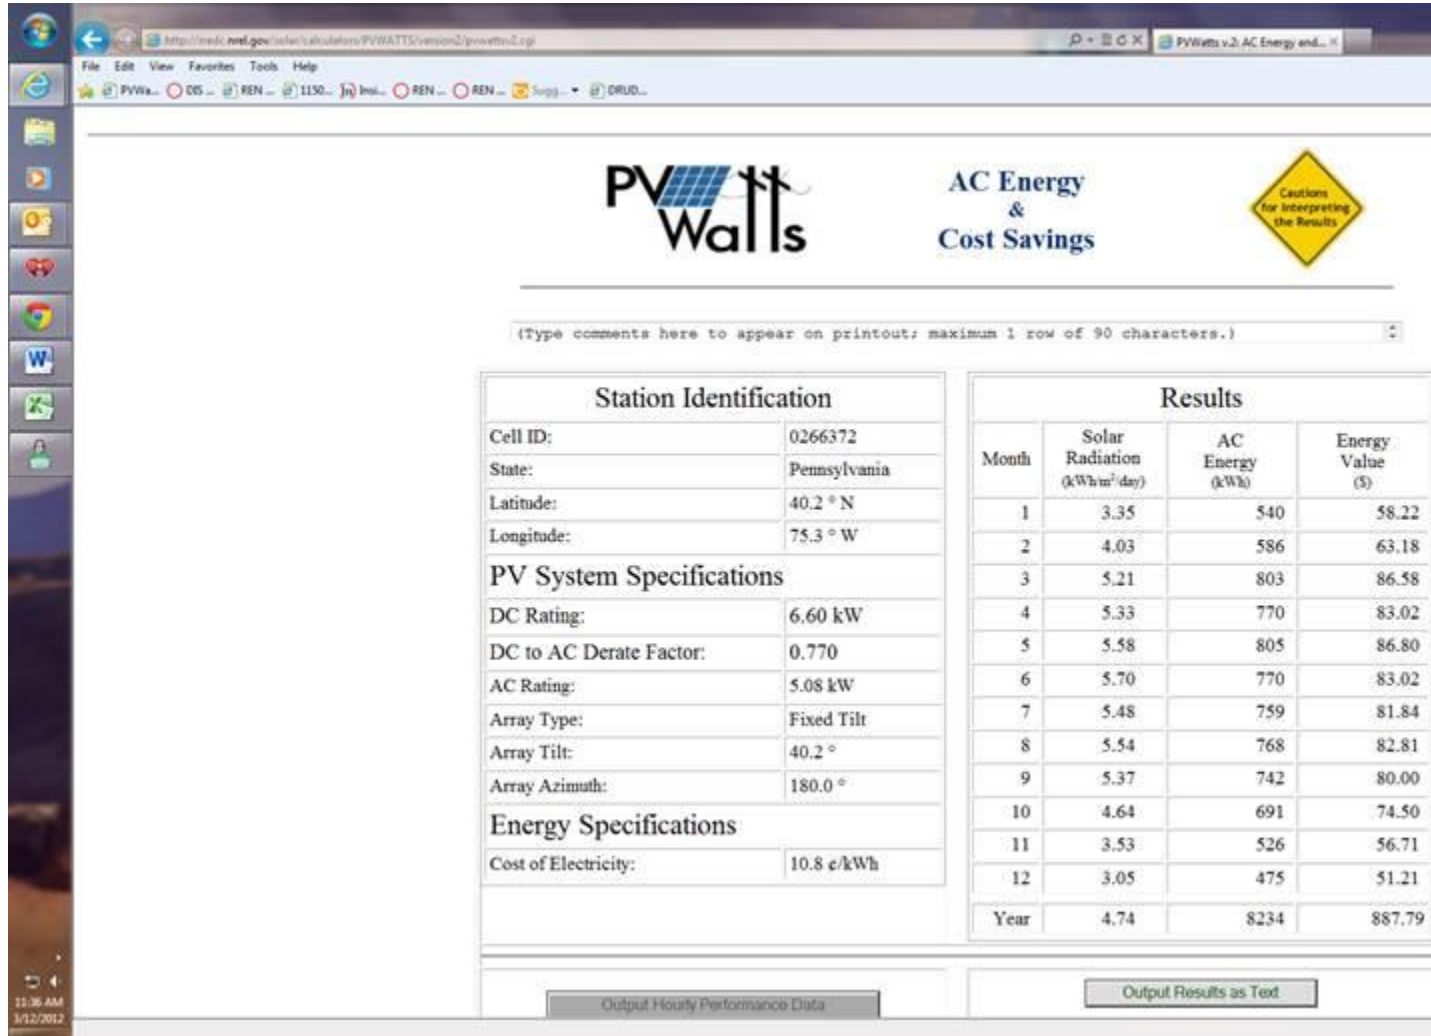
http://rredc.nrel.gov/solar/calculators/PVWATTS/version2/pvwattsv2.cgi

PVWatts v.2: AC Energy and... ×

File Edit View Favorites Tools Help

PVWa... DIS... REN... 1150... Insi... REN... REN... Sugg... DRUD...

PV Watts

AC Energy & Cost Savings

Cautions for Interpreting the Results

(Type comments here to appear on printout; maximum 1 row of 90 characters.)

| Station Identification | |
|---|---|
| Cell ID: | 0266372 |
| State: | Pennsylvania |
| Latitude: | 40.2 ° N |
| Longitude: | 75.3 ° W |
| PV System Specifications | |
| DC Rating: | 6.60 kW |
| DC to AC Derate Factor: | 0.770 |
| AC Rating: | 5.08 kW |
| Array Type: | Fixed Tilt |
| Array Tilt: | 40.2 ° |
| Array Azimuth: | 180.0 ° |
| Energy Specifications | |
| Cost of Electricity: | 10.8 ¢/kWh |

Results

| Month | Solar Radiation (kWh/m²/day) | AC Energy (kWh) | Energy Value ($) |
|---|---|---|---|
| 1 | 3.35 | 540 | 58.22 |
| 2 | 4.03 | 586 | 63.18 |
| 3 | 5.21 | 803 | 86.58 |
| 4 | 5.33 | 770 | 83.02 |
| 5 | 5.58 | 805 | 86.80 |
| 6 | 5.70 | 770 | 83.02 |
| 7 | 5.48 | 759 | 81.84 |
| 8 | 5.54 | 768 | 82.81 |
| 9 | 5.37 | 742 | 80.00 |
| 10 | 4.64 | 691 | 74.50 |
| 11 | 3.53 | 526 | 56.71 |
| 12 | 3.05 | 475 | 51.21 |
| Year | 4.74 | 8234 | 887.79 |

Output Hourly Performance Data

Output Results as Text

11:36 AM
3/12/2012